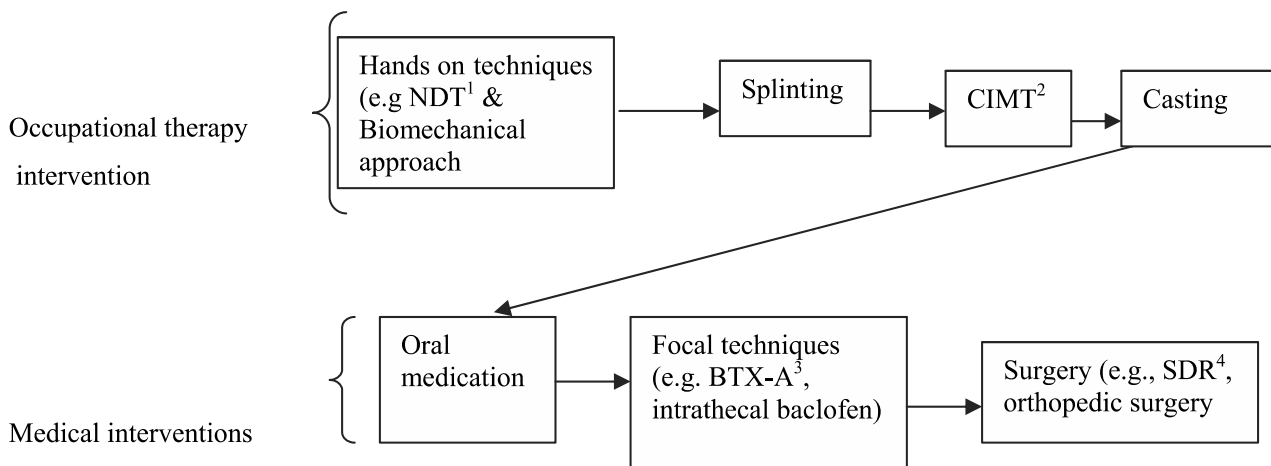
Occupational therapy intervention

Hands on techniques (e.g NDT$^1$ & Biomechanical approach

Splinting

CIMT$^2$

Casting

Medical interventions

Oral medication

Focal techniques (e.g. BTX-A$^3$, intrathecal baclofen)

Surgery (e.g., SDR$^4$, orthopedic surgery